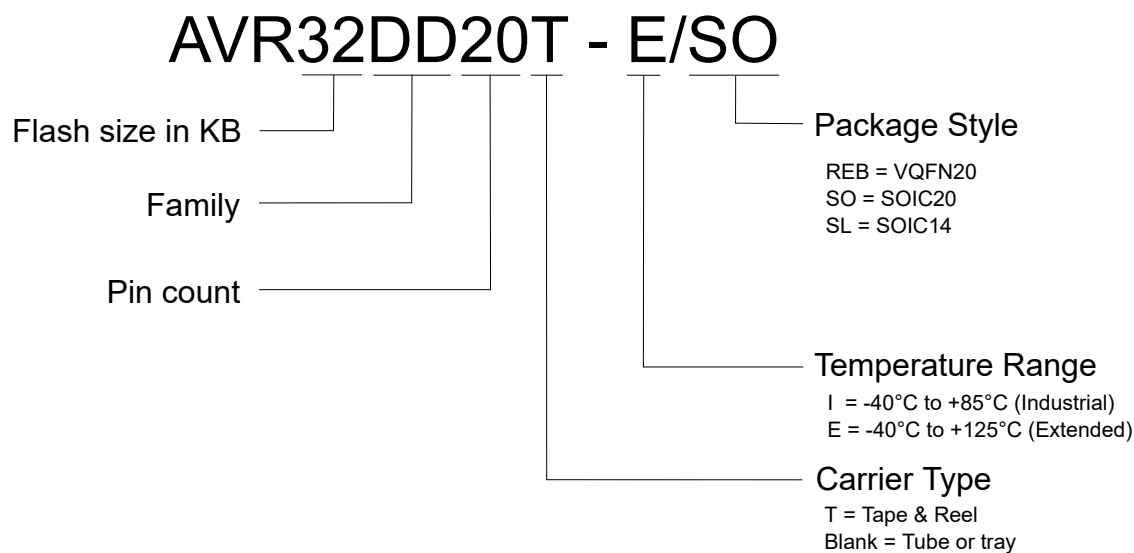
AVR32DD20T - E/SO

Flash size in KB

Family

Pin count

Package Style

REB = VQFN20
SO = SOIC20
SL = SOIC14

Temperature Range

I = -40°C to +85°C (Industrial)
E = -40°C to +125°C (Extended)

Carrier Type

T = Tape & Reel
Blank = Tube or tray